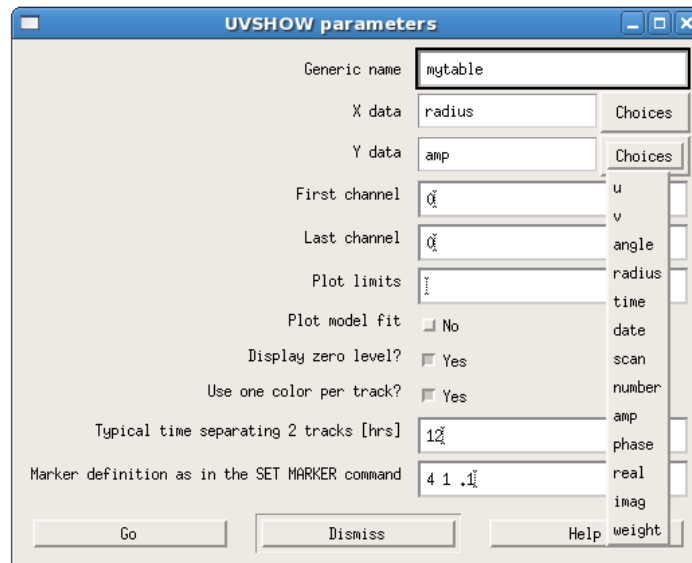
UVSHOW parameters

Generic name mytable

X data radius Choices

Y data amp Choices

First channel 0

Last channel 0

Plot limits

Plot model fit No

Display zero level? Yes

Use one color per track? Yes

Typical time separating 2 tracks [hrs] 12

Marker definition as in the SET MARKER command 4 1 .1

u
v
angle
radius
time
date
scan
number
amp
phase
real
imag
weight

Go Dismiss Help